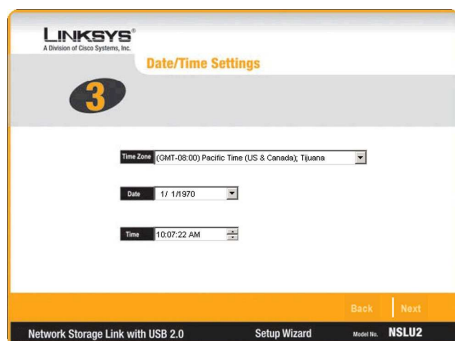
LINKSYS®
A Division of Cisco Systems, Inc.

Date/Time Settings

3

Time Zone (GMT-08:00) Pacific Time (US & Canada); Tijuana

Date 1/ 1/1970

Time 10:07:22 AM

Back Next

Network Storage Link with USB 2.0 Setup Wizard Model No. NSLU2